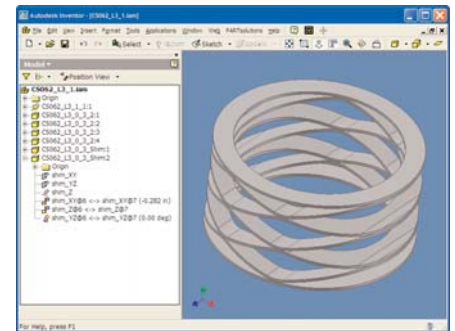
Autodesk Inventor - [CS062_L3_1.iam]

File Edit View Insert Format Tools Applications Window Web PARTsolutions Help

Select Sketch

Model

Position View

CS062_L3_1.iam
Origin
CS062_L3_1:1
CS062_L3_0_2_2:1
CS062_L3_0_2_2:2
CS062_L3_0_2_2:3
CS062_L3_0_2_2:4
CS062_L3_0_3_Shim:1
CS062_L3_0_3_Shim:2
Origin
shim_XY
shim_YZ
shim_Z
shim_XY@6 <-> shim_XY@7 (-0.282 in)
shim_Z@6 <-> shim_Z@7
shim_YZ@6 <-> shim_YZ@7 (0.00 deg)

For Help, press F1